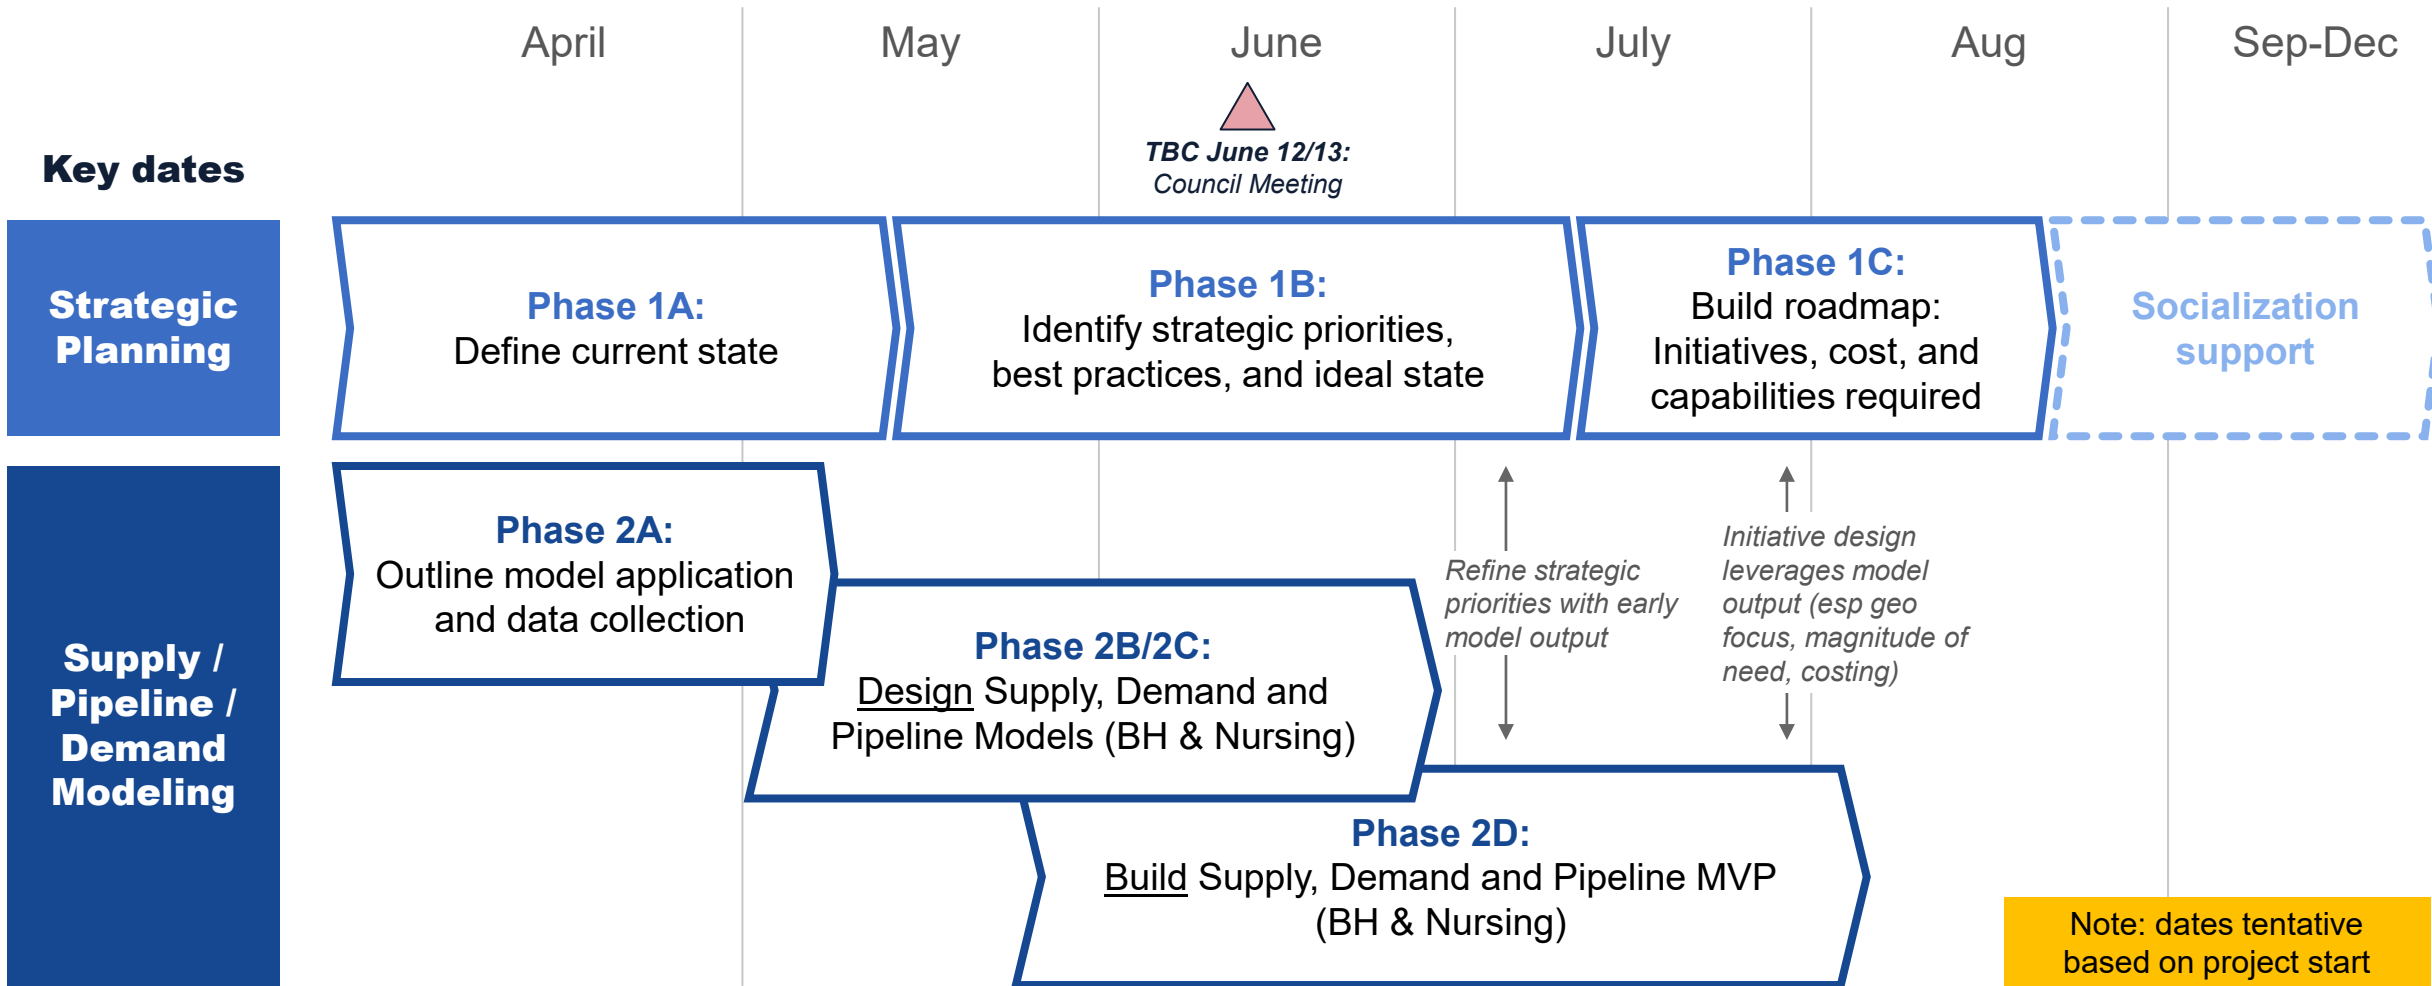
April May June July Aug Sep-Dec

Key dates

TBC June 12/13: Council Meeting

Strategic Planning

Phase 1A: Define current state

Phase 1B: Identify strategic priorities, best practices, and ideal state

Phase 1C: Build roadmap: Initiatives, cost, and capabilities required

Socialization support

Supply / Pipeline / Demand Modeling

Phase 2A: Outline model application and data collection

Phase 2B/2C: Design Supply, Demand and Pipeline Models (BH & Nursing)

Refine strategic priorities with early model output

Initiative design leverages model output (esp geo focus, magnitude of need, costing)

Phase 2D: Build Supply, Demand and Pipeline MVP (BH & Nursing)

Note: dates tentative based on project start